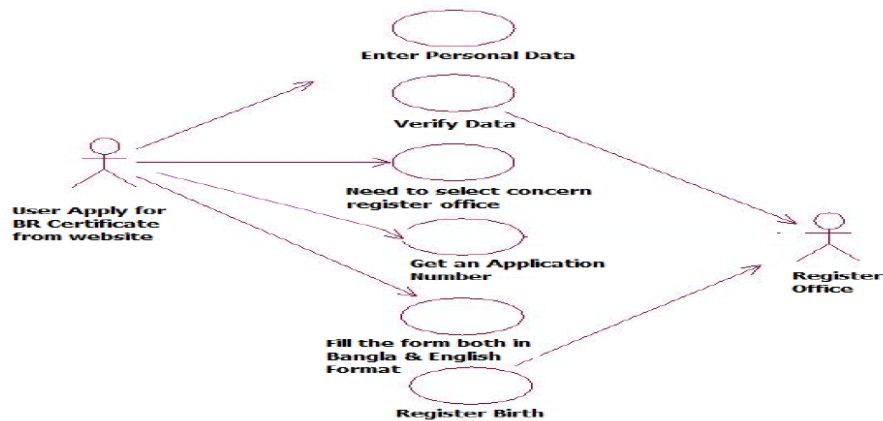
Enter Personal Data

Verify Data

User Apply for BR Certificate from website

Need to select concern register office

Get an Application Number

Register Office

Fill the form both in Bangla & English Format

Register Birth